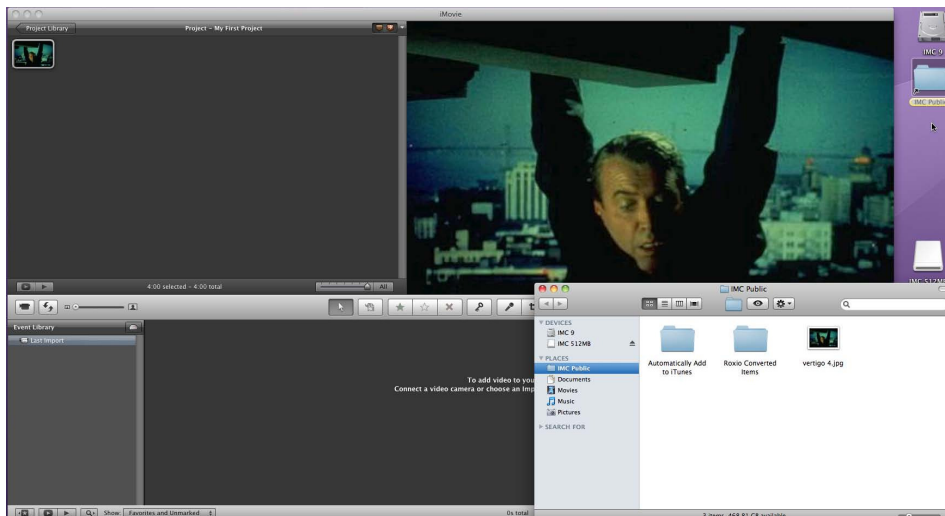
iMovie

Project Library

Project - My First Project

4:00 selected - 4:00 total

All

Event Library

Last Import

To add video to you

Connect a video camera or choose an Imp

Show Favorites and Unmarked

0s total

IMC 9

IMC Public

IMC 512M

IMC Public

DEVICES

IMC 9

IMC 512MB

PLACES

IMC Public

Documents

Movies

Music

Pictures

SEARCH FOR

Automatically Add to iTunes

Roxio Converted Items

vertigo 4.jpg

3 items, 468.81 GB available